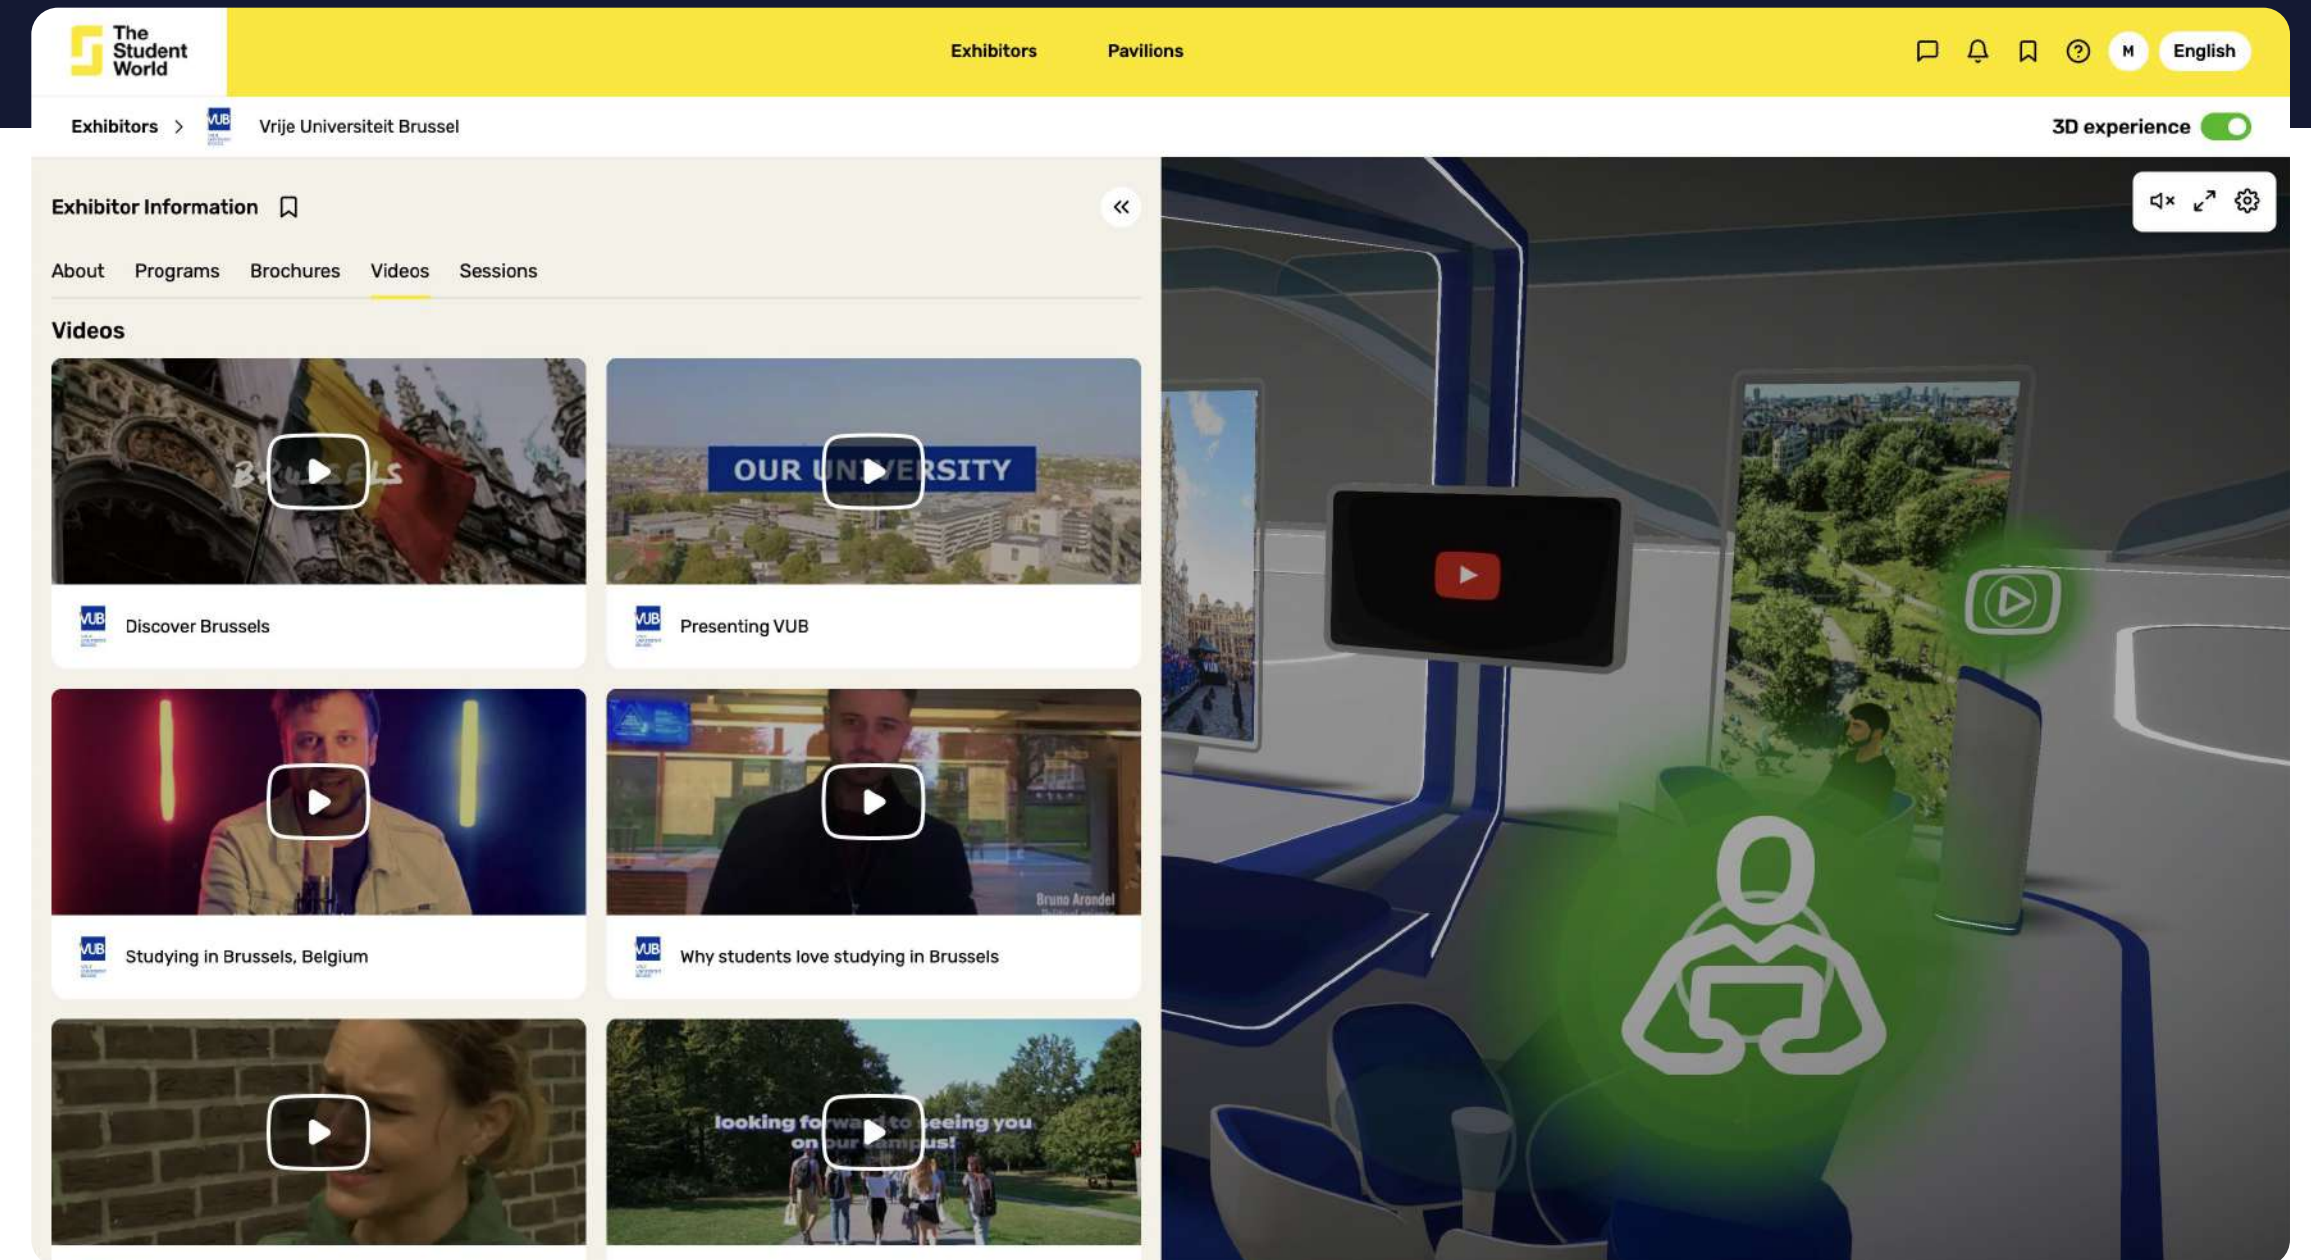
The Student World

Exhibitors Pavilions

M English

Exhibitors > VUB Vrije Universiteit Brussel

3D experience

Exhibitor Information

About Programs Brochures Videos Sessions

Videos

BRUSSELS

Discover Brussels

OUR UNIVERSITY

Presenting VUB

Studying in Brussels, Belgium

Bruno Arondel

Why students love studying in Brussels

looking forward to seeing you on our campus!